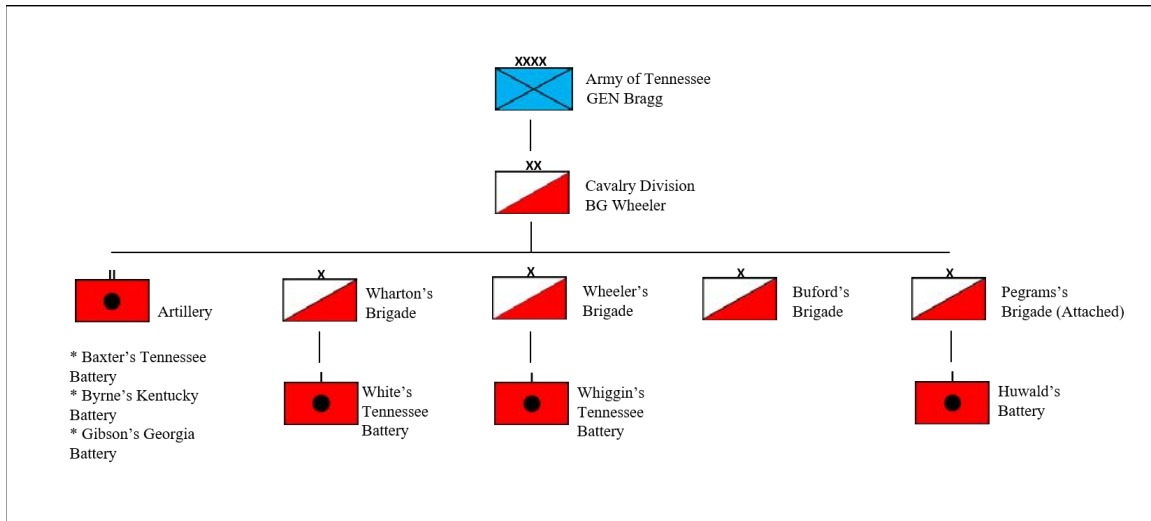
XXXX
Army of Tennessee
GEN Bragg

XX
Cavalry Division
BG Wheeler

II
Artillery

* Baxter's Tennessee Battery
* Byrne's Kentucky Battery
* Gibson's Georgia Battery

X
Wharton's Brigade

I
White's Tennessee Battery

X
Wheeler's Brigade

I
Whiggin's Tennessee Battery

X
Buford's Brigade

X
Pegrams's Brigade (Attached)

I
Huwald's Battery